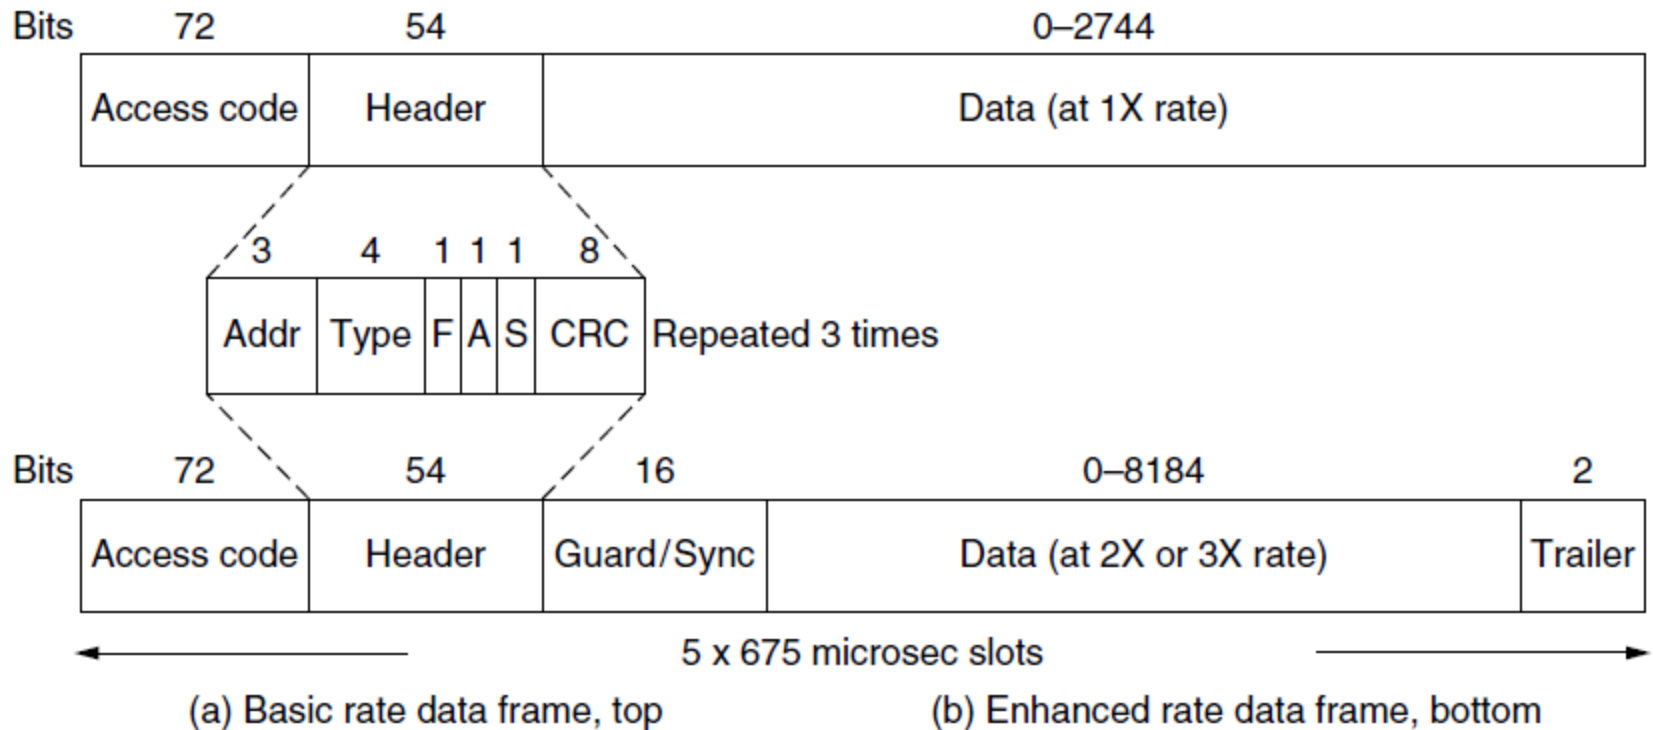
Bits 72 54 0–2744

| Access code | Header | Data (at 1X rate) |
|---|---|---|

3 4 1 1 1 8

| Addr | Type | F | A | S | CRC |
|---|---|---|---|---|---|

Repeated 3 times

Bits 72 54 16 0–8184 2

| Access code | Header | Guard/Sync | Data (at 2X or 3X rate) | Trailer |
|---|---|---|---|---|

5 x 675 microsec slots

(a) Basic rate data frame, top (b) Enhanced rate data frame, bottom